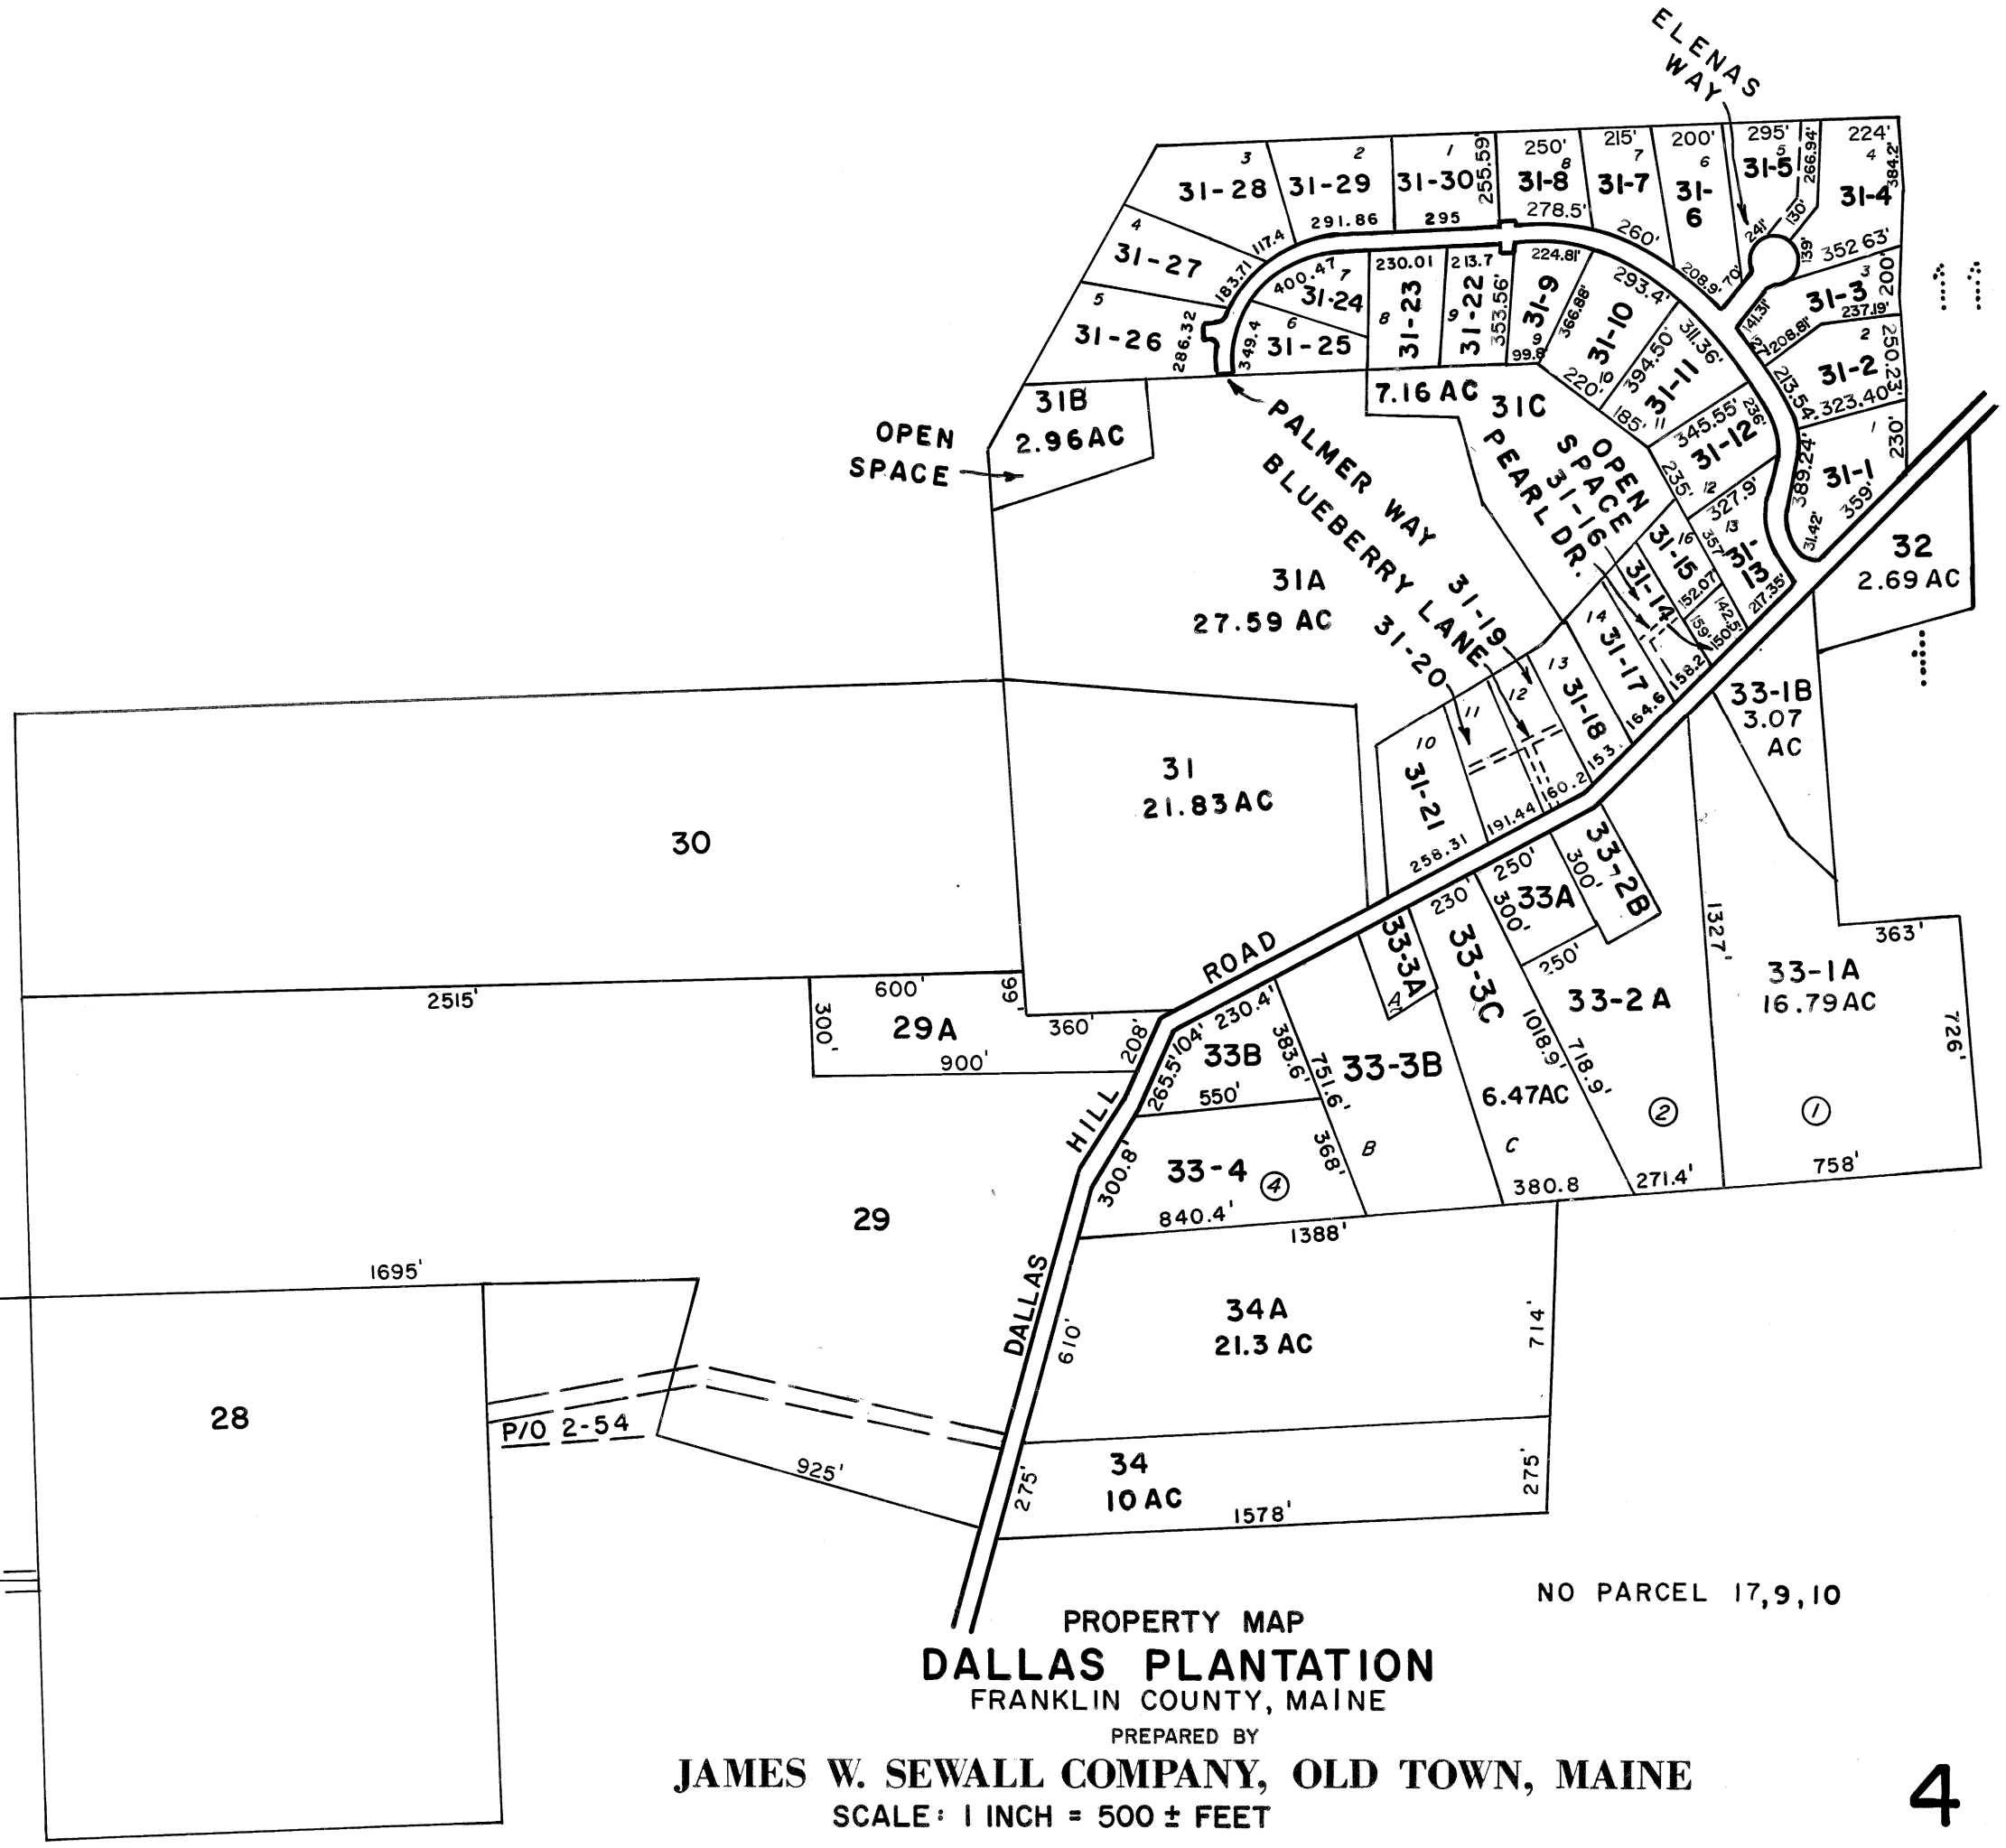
ELENAS WAY

3
31-28
2
31-29
1
31-30
255.59'
250'
8
31-8
215'
7
31-7
200'
6
31-6
295'
5
31-5
266.94'
224'
4
31-4
384.2'
291.86
295
278.5'
260'
241'
130'
139'
352.63'
4
31-27
117.4
183.71
400.47
7
31-24
230.01
213.7
224.81'
293.4'
208.9'
70'
3
31-3
200'
237.19'
5
31-26
286.32
349.4
6
31-25
8
31-23
9
31-22
353.56'
31-9
366.88'
9
99.8
31-10
220'
10
394.50'
311.36'
141.31'
2
208.81'
213.54
2
31-2
250.23'
323.40'
31B
2.96AC
7.16 AC
31C
185'
11
31-11
345.55'
236'
31-12
1
230'
OPEN SPACE
PALMER WAY
PEARL DR.
OPEN SPACE
31-16
235'
12
327.9'
389.24'
31-1
359'
BLUEBERRY LANE
13
357'
31-13
31.42'
32
2.69 AC
31A
27.59 AC
31-19
31-20
16
31-15
152.07
142.5
159'
150.5'
217.35'
14
31-14
31-17
158.2
13
31-18
164.6
12
11
10
153
33-1B
3.07 AC
31
21.83AC
31-21
160.2
191.44
258.31
30
33-2B
300'
250'
33A
300'
230
33-3A
A
33-3C
250'
1327'
33-1A
16.79AC
363'
2515'
ROAD
600'
66'
300'
29A
900'
360'
208'
104'
230.4'
33B
383.6'
751.6'
33-3B
1018.9'
718.9'
33-2A
726'
265.5'
550'
6.47AC
2
1
HILL
368'
B
C
33-4
4
300.8'
840.4'
380.8
271.4'
758'
29
1388'
1695'
34A
21.3 AC
714'
DALLAS
610'
28
P/O 2-54
925'
34
10 AC
275'
275'
1578'
NO PARCEL 17,9,10

PROPERTY MAP
DALLAS PLANTATION
FRANKLIN COUNTY, MAINE
PREPARED BY
JAMES W. SEWALL COMPANY, OLD TOWN, MAINE
SCALE: 1 INCH = 500 ± FEET

4